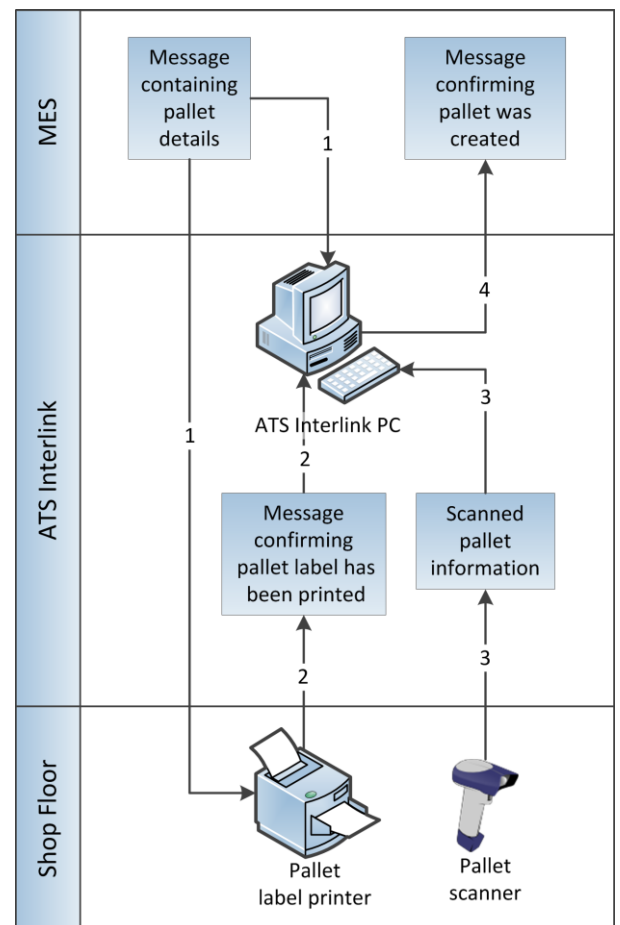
MES

Message containing pallet details

Message confirming pallet was created

1

4

ATS Interlink

ATS Interlink PC

1

2

3

Message confirming pallet label has been printed

Scanned pallet information

2

3

Shop Floor

Pallet label printer

Pallet scanner